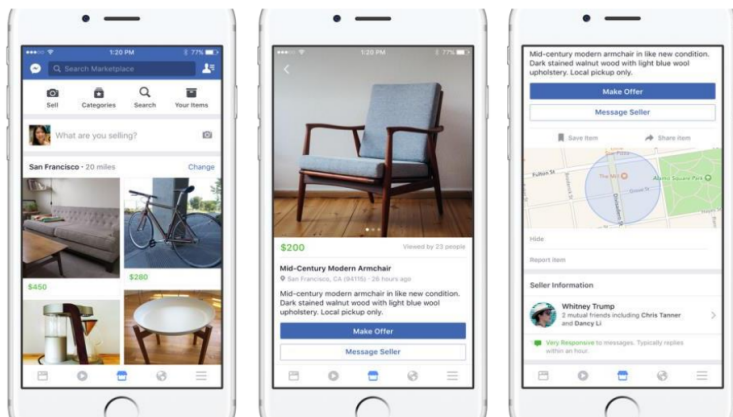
1:20 PM
77%
Search Marketplace
Sell
Categories
Search
Your Items
What are you selling?
San Francisco · 20 miles
Change
$450
$280

1:20 PM
$200
Viewed by 23 people
Mid-Century Modern Armchair
San Francisco, CA (94110) · 26 hours ago
Mid-century modern armchair in like new condition. Dark stained walnut wood with light blue wool upholstery. Local pickup only.
Make Offer
Message Seller

Mid-century modern armchair in like new condition. Dark stained walnut wood with light blue wool upholstery. Local pickup only.
Make Offer
Message Seller
Save Item
Share Item
Fulton St
The Mill
Alamo Square Park
Hide
Report Item
Seller Information
Whitney Trump
2 mutual friends including Chris Tanner and Dancy Li
Very Responsive to messages. Typically replies within an hour